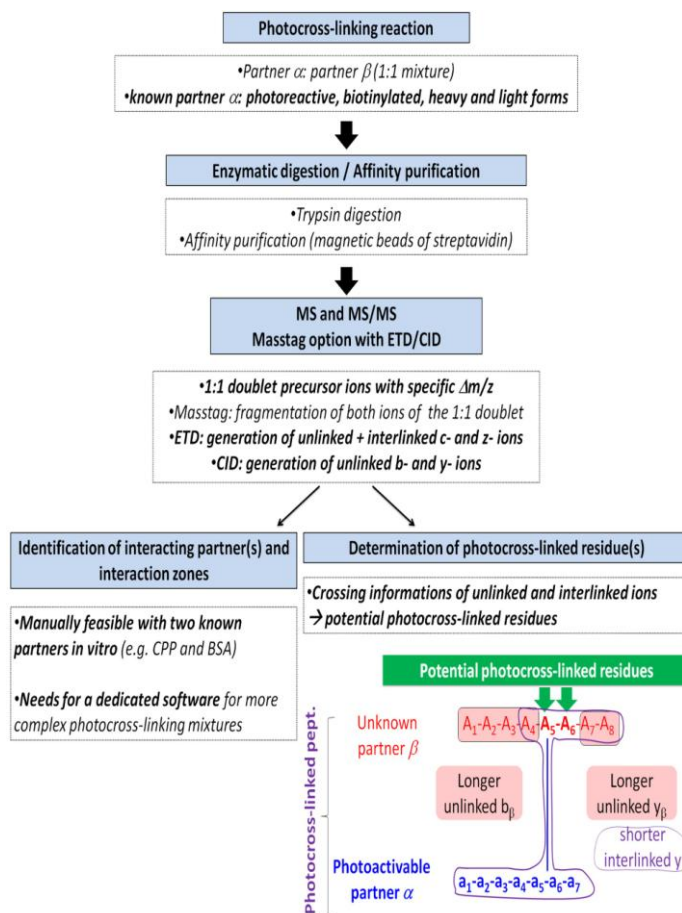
Photocross-linking reaction

•Partner $\alpha$: partner $\beta$ (1:1 mixture)
•known partner $\alpha$: photoreactive, biotinylated, heavy and light forms

Enzymatic digestion / Affinity purification

•Trypsin digestion
•Affinity purification (magnetic beads of streptavidin)

MS and MS/MS
Masstag option with ETD/CID

•1:1 doublet precursor ions with specific $\Delta m/z$
•Masstag: fragmentation of both ions of the 1:1 doublet
•ETD: generation of unlinked + interlinked c- and z- ions
•CID: generation of unlinked b- and y- ions

Identification of interacting partner(s) and interaction zones

•Manually feasible with two known partners in vitro (e.g. CPP and BSA)

•Needs for a dedicated software for more complex photocross-linking mixtures

Determination of photocross-linked residue(s)

•Crossing informations of unlinked and interlinked ions
→ potential photocross-linked residues

Potential photocross-linked residues

Photocross-linked pept.

Unknown partner $\beta$

$A_1$-$A_2$-$A_3$-$A_4$-$A_5$-$A_6$-$A_7$-$A_8$

Longer unlinked $b_\beta$

Longer unlinked $y_\beta$

shorter interlinked y

Photoactivable partner $\alpha$

$a_1$-$a_2$-$a_3$-$a_4$-$a_5$-$a_6$-$a_7$